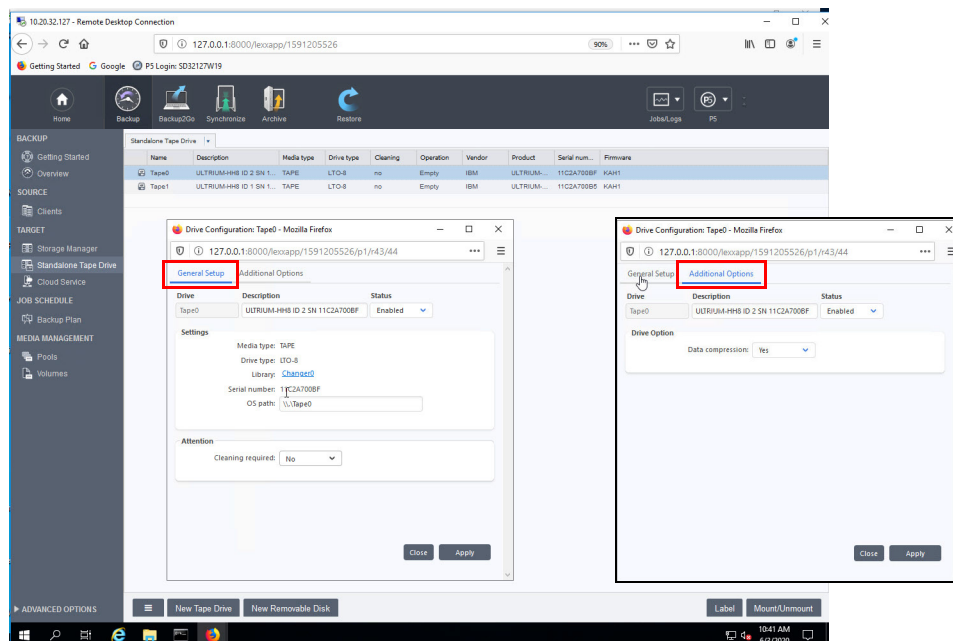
10.20.32.127 - Remote Desktop Connection

127.0.0.1:8000/lexxapp/1591205526

90%

Getting Started Google P5 Login: SD32127W19

Home Backup Backup2Go Synchronize Archive Restore Jobs/Logs P5

BACKUP
Getting Started
Overview
SOURCE
Clients
TARGET
Storage Manager
Standalone Tape Drive
Cloud Service
JOB SCHEDULE
Backup Plan
MEDIA MANAGEMENT
Pools
Volumes

ADVANCED OPTIONS

Standalone Tape Drive

| Name | Description | Media type | Drive type | Cleaning | Operation | Vendor | Product | Serial num... | Firmware |
|---|---|---|---|---|---|---|---|---|---|
| Tape0 | ULTRIUM-HH8 ID 2 SN 1... | TAPE | LTO-8 | no | Empty | IBM | ULTRIUM-... | 11C2A700BF | KAH1 |
| Tape1 | ULTRIUM-HH8 ID 1 SN 1... | TAPE | LTO-8 | no | Empty | IBM | ULTRIUM-... | 11C2A700B5 | KAH1 |

Drive Configuration: Tape0 - Mozilla Firefox
127.0.0.1:8000/lexxapp/1591205526/p1/r43/44

General Setup Additional Options

Drive Description Status
Tape0 ULTRIUM-HH8 ID 2 SN 11C2A700BF Enabled

Settings
Media type: TAPE
Drive type: LTO-8
Library: Changer0
Serial number: 11C2A700BF
OS path: \\.\Tape0

Attention
Cleaning required: No

Close Apply

Drive Configuration: Tape0 - Mozilla Firefox
127.0.0.1:8000/lexxapp/1591205526/p1/r43/44

General Setup Additional Options

Drive Description Status
Tape0 ULTRIUM-HH8 ID 2 SN 11C2A700BF Enabled

Drive Option
Data compression: Yes

Close Apply

New Tape Drive New Removable Disk Label Mount/Unmount

10:41 AM
6/3/2020